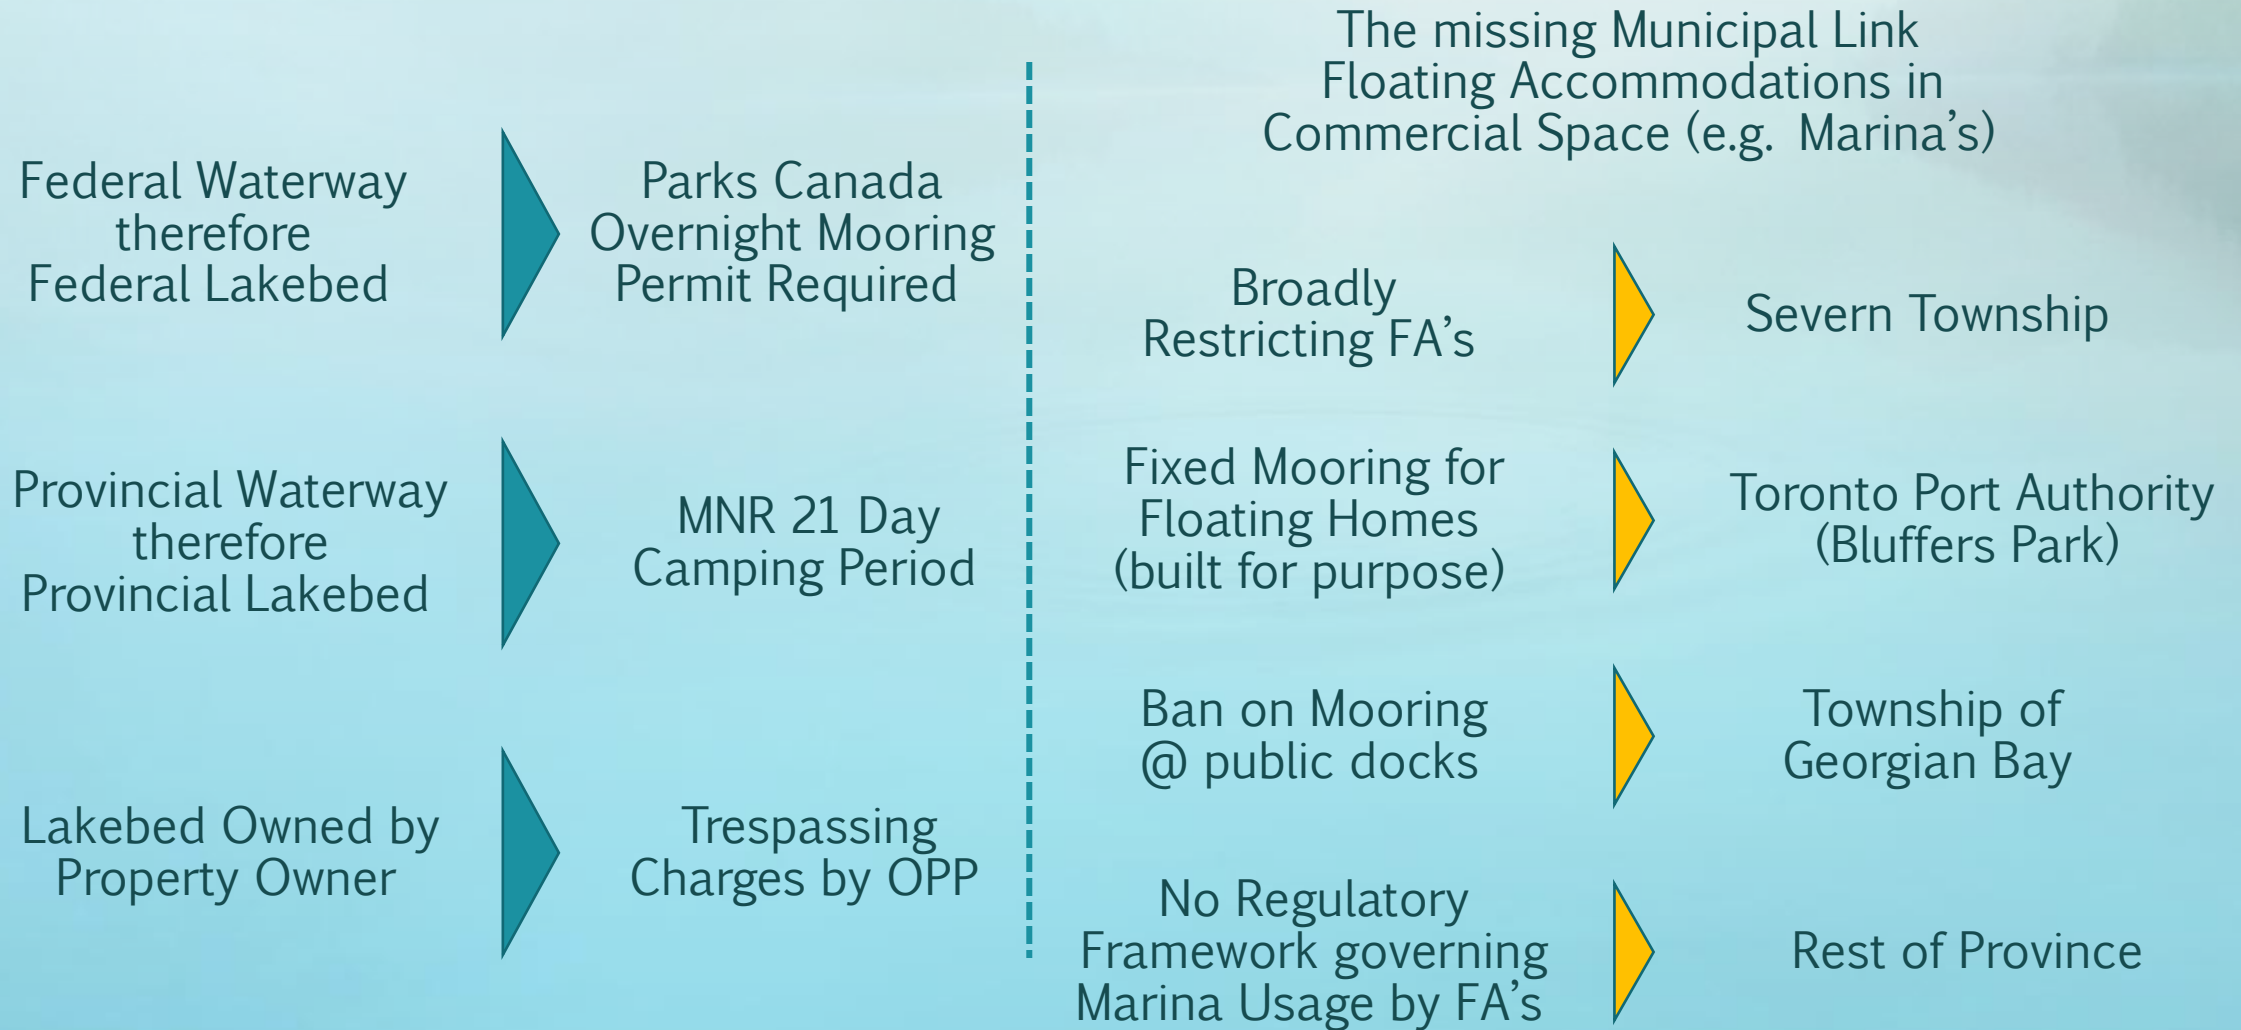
Federal Waterway therefore Federal Lakebed

Parks Canada Overnight Mooring Permit Required

Provincial Waterway therefore Provincial Lakebed

MNR 21 Day Camping Period

Lakebed Owned by Property Owner

Trespassing Charges by OPP

The missing Municipal Link Floating Accommodations in Commercial Space (e.g. Marina's)

Broadly Restricting FA's

Severn Township

Fixed Mooring for Floating Homes (built for purpose)

Toronto Port Authority (Bluffers Park)

Ban on Mooring @ public docks

Township of Georgian Bay

No Regulatory Framework governing Marina Usage by FA's

Rest of Province